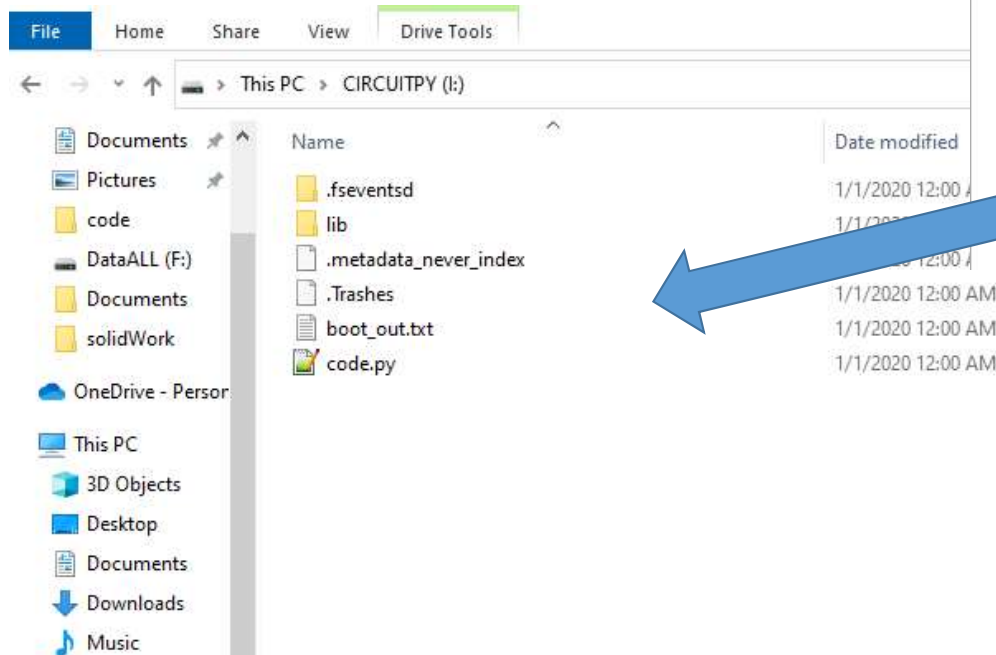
File Home Share View Drive Tools

This PC > CIRCUITPY (I:)

Documents
Pictures
code
DataALL (F:)
Documents
solidWork
OneDrive - Persor
This PC
3D Objects
Desktop
Documents
Downloads
Music

| Name | Date modified |
|---|---|
| .fseventsd | 1/1/2020 12:00 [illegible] |
| lib | 1/1/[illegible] |
| .metadata_never_index | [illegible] 12:00 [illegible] |
| .Trashes | 1/1/2020 12:00 AM |
| boot_out.txt | 1/1/2020 12:00 AM |
| code.py | 1/1/2020 12:00 AM |